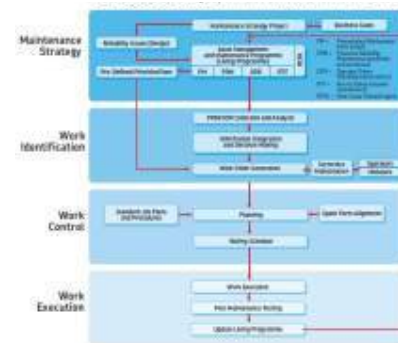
Maintenance Strategy

Maintenance Strategy Project

Business Goals

Reliability Issues (Design)

Asset Management and Maintenance Programs (Living Programs)

Pre-Defined Prioritization

PM

PdM

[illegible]

RTF

Work Identification

PM/PdM Collection and Analysis

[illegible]

Work Order Generation

Corrective Maintenance

Operation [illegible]

Work Control

Standard Job Plans (Procedures)

Planning

Spare Parts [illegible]

Scheduling

Work Execution

Work Execution

Post Maintenance Testing

Update Living Programs